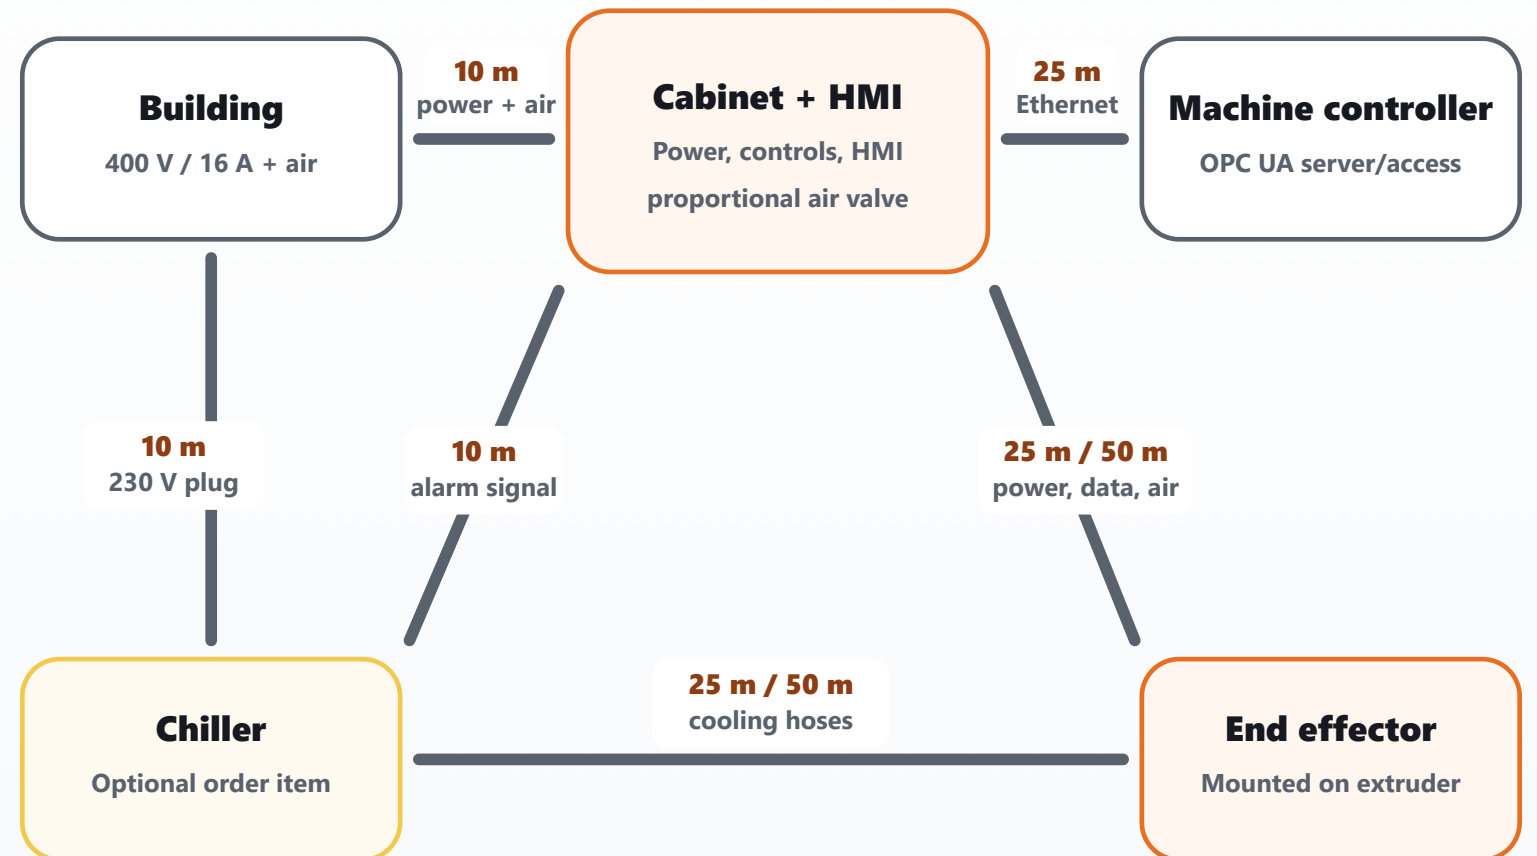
Building
400 V / 16 A + air

10 m
power + air

Cabinet + HMI
Power, controls, HMI
proportional air valve

25 m
Ethernet

Machine controller
OPC UA server/access

10 m
230 V plug

10 m
alarm signal

25 m / 50 m
power, data, air

Chiller
Optional order item

25 m / 50 m
cooling hoses

End effector
Mounted on extruder